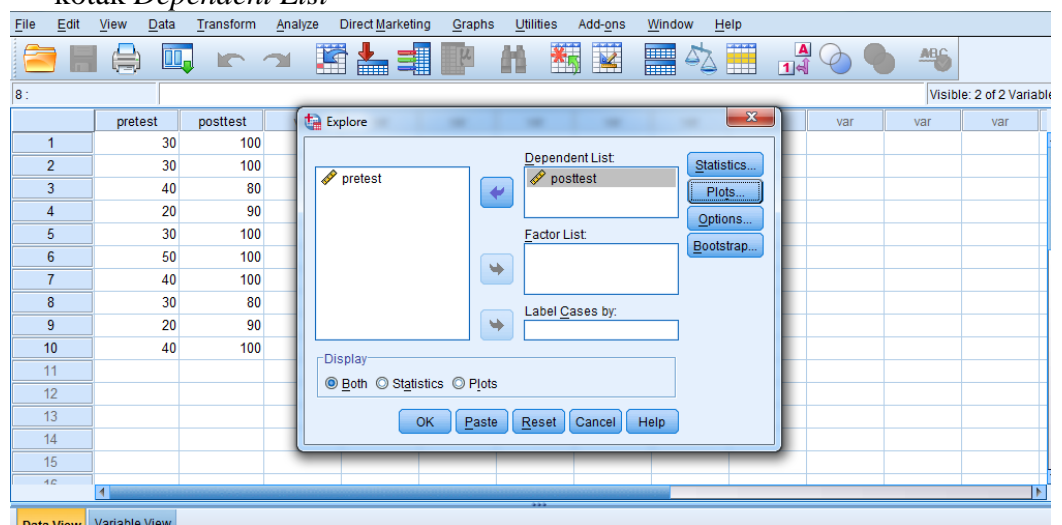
kotak Dependent List

File Edit View Data Transform Analyze Direct Marketing Graphs Utilities Add-ons Window Help

8 :

Visible: 2 of 2 Variable

| | pretest | posttest | var | var | var |
|---|---|---|---|---|---|
| 1 | 30 | 100 | | | |
| 2 | 30 | 100 | | | |
| 3 | 40 | 80 | | | |
| 4 | 20 | 90 | | | |
| 5 | 30 | 100 | | | |
| 6 | 50 | 100 | | | |
| 7 | 40 | 100 | | | |
| 8 | 30 | 80 | | | |
| 9 | 20 | 90 | | | |
| 10 | 40 | 100 | | | |
| 11 | | | | | |
| 12 | | | | | |
| 13 | | | | | |
| 14 | | | | | |
| 15 | | | | | |

Explore

pretest

Dependent List:
posttest

Factor List:

Label Cases by:

Statistics...
Plots...
Options...
Bootstrap...

Display
Both Statistics Plots

OK Paste Reset Cancel Help

Data View Variable View